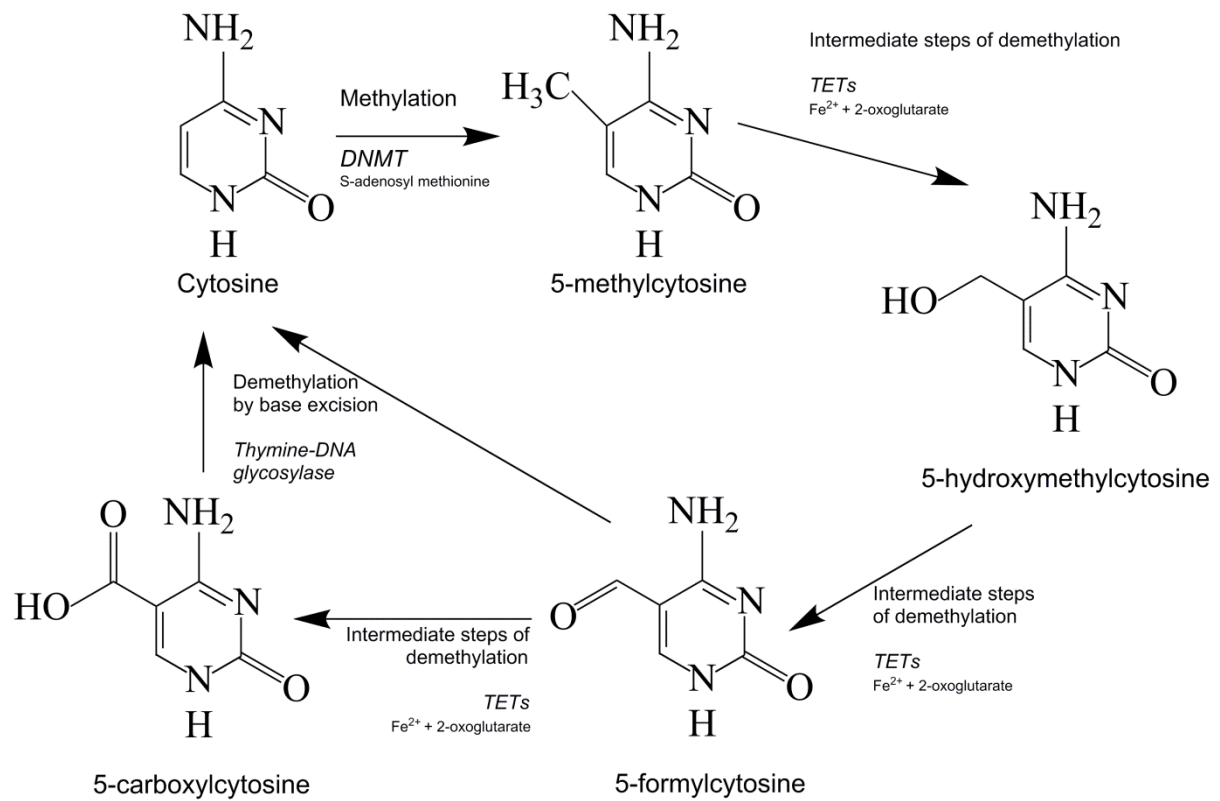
$NH_2$
N
N
O
H
Cytosine

Methylation

*DNMT*
S-adenosyl methionine

$NH_2$
$H_3C$
N
N
O
H
5-methylcytosine

Intermediate steps of demethylation

*TETs*
$Fe^{2+}$ + 2-oxoglutarate

$NH_2$
HO
N
N
O
H
5-hydroxymethylcytosine

Demethylation by base excision

*Thymine-DNA glycosylase*

O
$NH_2$
HO
N
N
O
H
5-carboxylcytosine

Intermediate steps of demethylation

*TETs*
$Fe^{2+}$ + 2-oxoglutarate

$NH_2$
O
N
N
O
H
5-formylcytosine

Intermediate steps of demethylation

*TETs*
$Fe^{2+}$ + 2-oxoglutarate